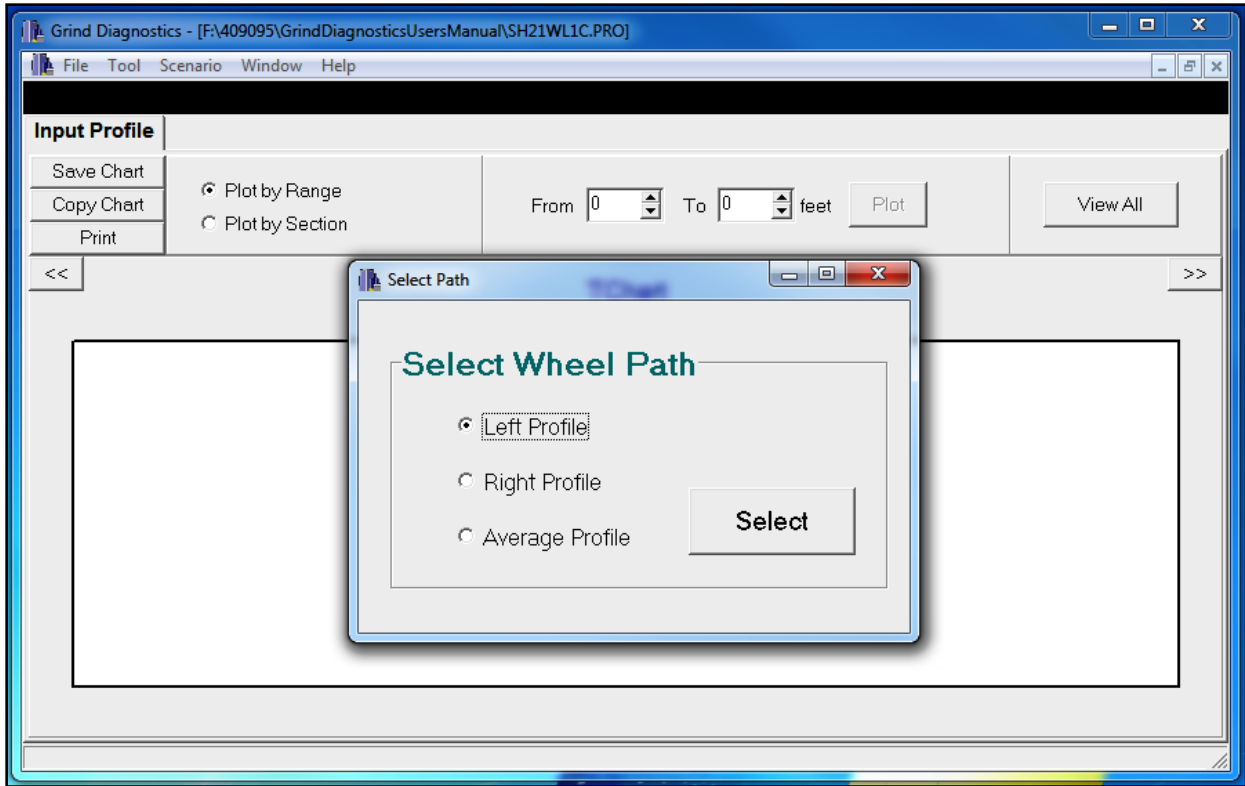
Grind Diagnostics - [F:\409095\GrindDiagnosticsUsersManual\SH21WL1C.PRO]

File Tool Scenario Window Help

Input Profile

Save Chart
Copy Chart
Print

Plot by Range
Plot by Section

From 0 To 0 feet Plot

View All

<<

>>

Select Path

TChart

Select Wheel Path

Left Profile

Right Profile

Average Profile

Select